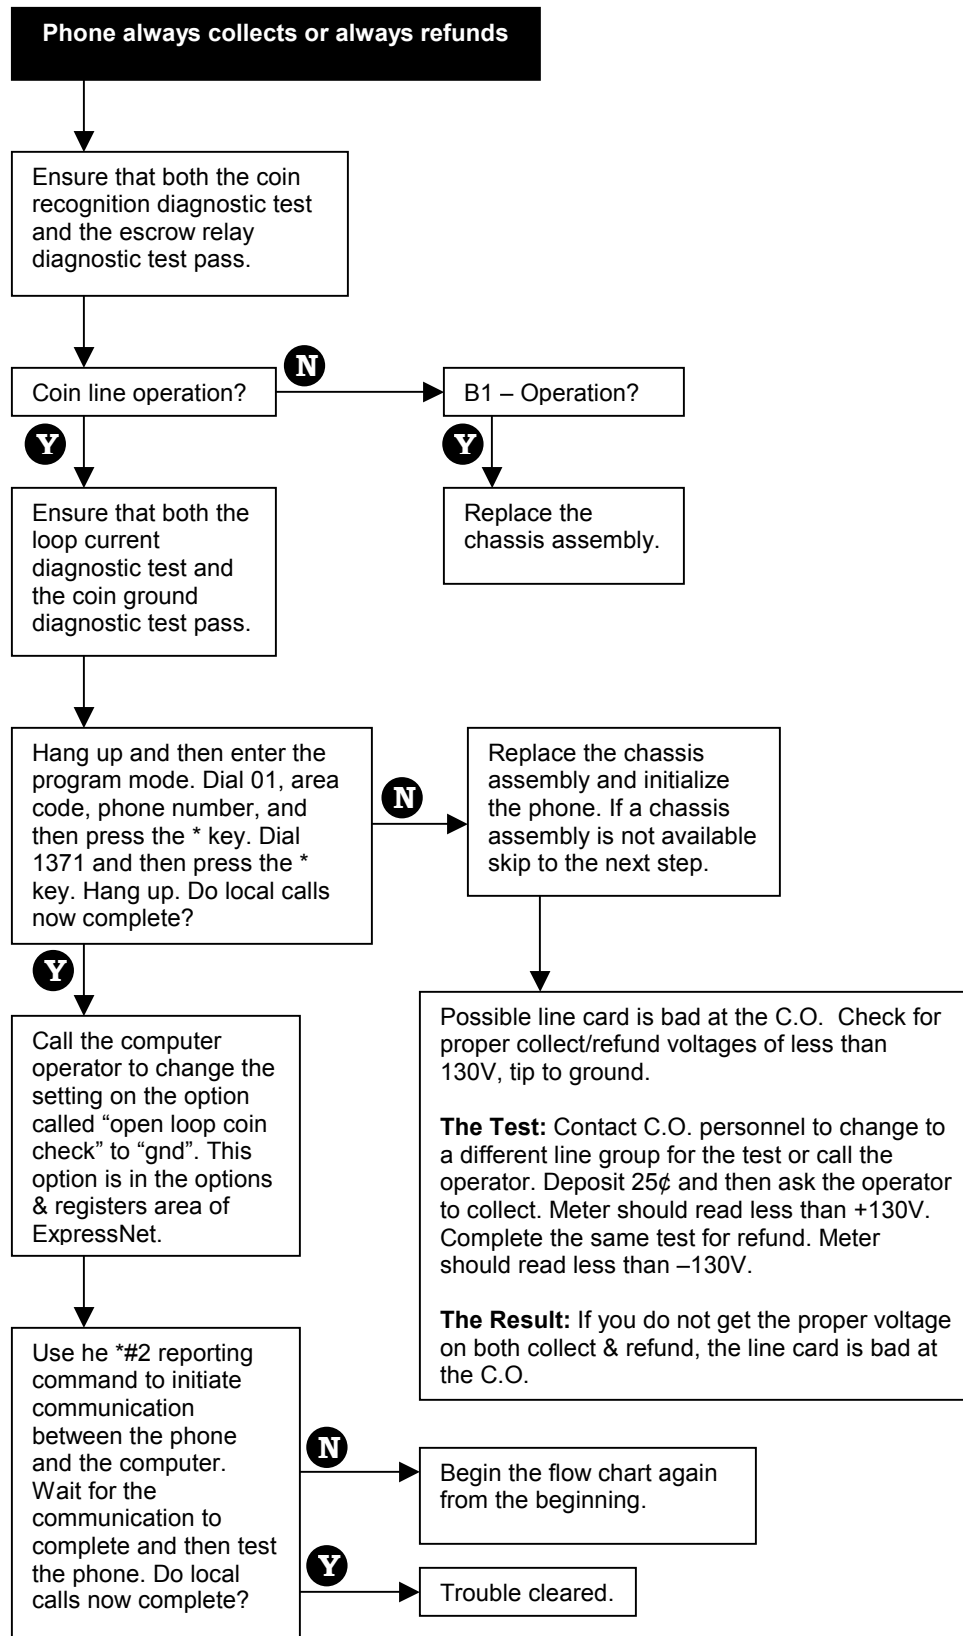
Phone always collects or always refunds

Ensure that both the coin recognition diagnostic test and the escrow relay diagnostic test pass.

Coin line operation?

N

B1 – Operation?

Y

Y

Replace the chassis assembly.

Ensure that both the loop current diagnostic test and the coin ground diagnostic test pass.

Hang up and then enter the program mode. Dial 01, area code, phone number, and then press the * key. Dial 1371 and then press the * key. Hang up. Do local calls now complete?

N

Replace the chassis assembly and initialize the phone. If a chassis assembly is not available skip to the next step.

Y

Possible line card is bad at the C.O. Check for proper collect/refund voltages of less than 130V, tip to ground.

**The Test:** Contact C.O. personnel to change to a different line group for the test or call the operator. Deposit 25¢ and then ask the operator to collect. Meter should read less than +130V. Complete the same test for refund. Meter should read less than –130V.

**The Result:** If you do not get the proper voltage on both collect & refund, the line card is bad at the C.O.

Call the computer operator to change the setting on the option called "open loop coin check" to "gnd". This option is in the options & registers area of ExpressNet.

Use he *#2 reporting command to initiate communication between the phone and the computer. Wait for the communication to complete and then test the phone. Do local calls now complete?

N

Begin the flow chart again from the beginning.

Y

Trouble cleared.